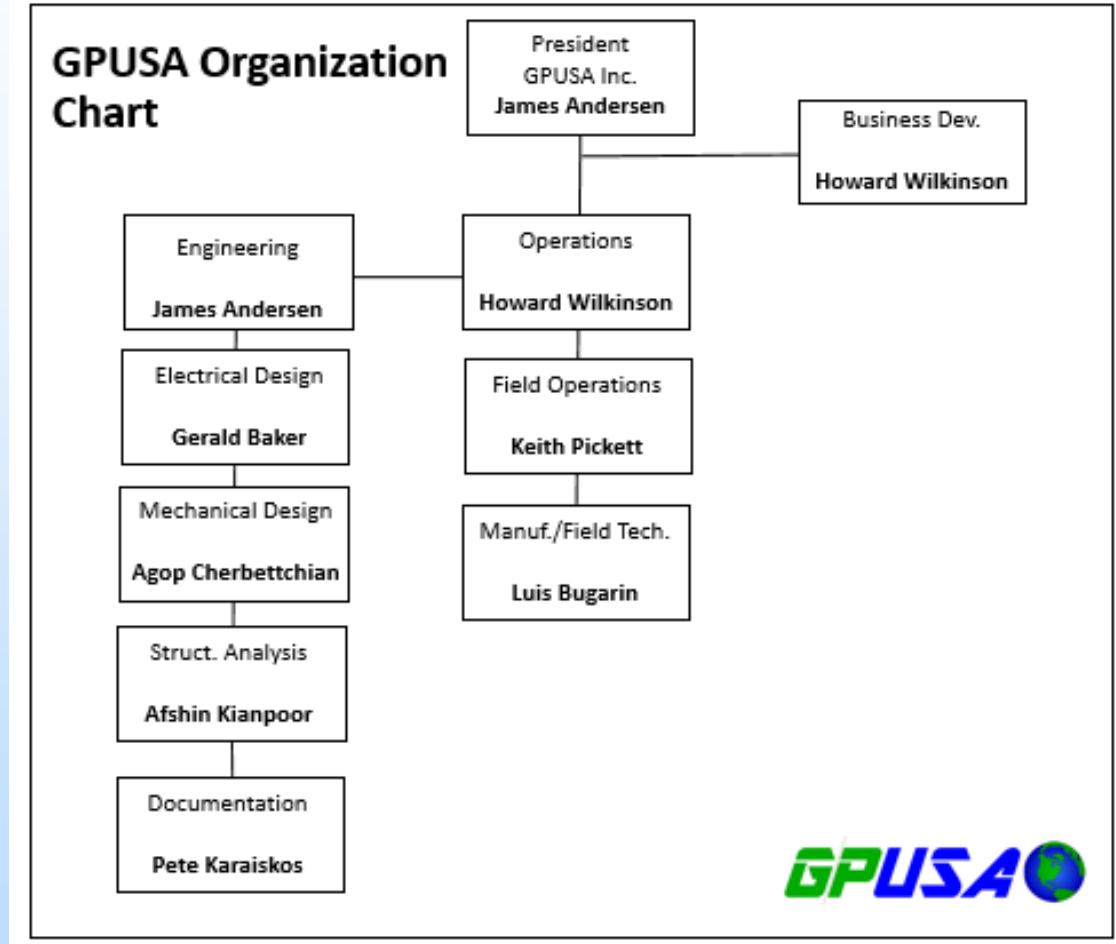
GPUSA Organization Chart

President
GPUSA Inc.
James Andersen

Business Dev.
Howard Wilkinson

Engineering
James Andersen

Operations
Howard Wilkinson

Electrical Design
Gerald Baker

Field Operations
Keith Pickett

Mechanical Design
Agop Cherbettchian

Manuf./Field Tech.
Luis Bugarin

Struct. Analysis
Afshin Kianpoor

Documentation
Pete Karaiskos

GPUSA